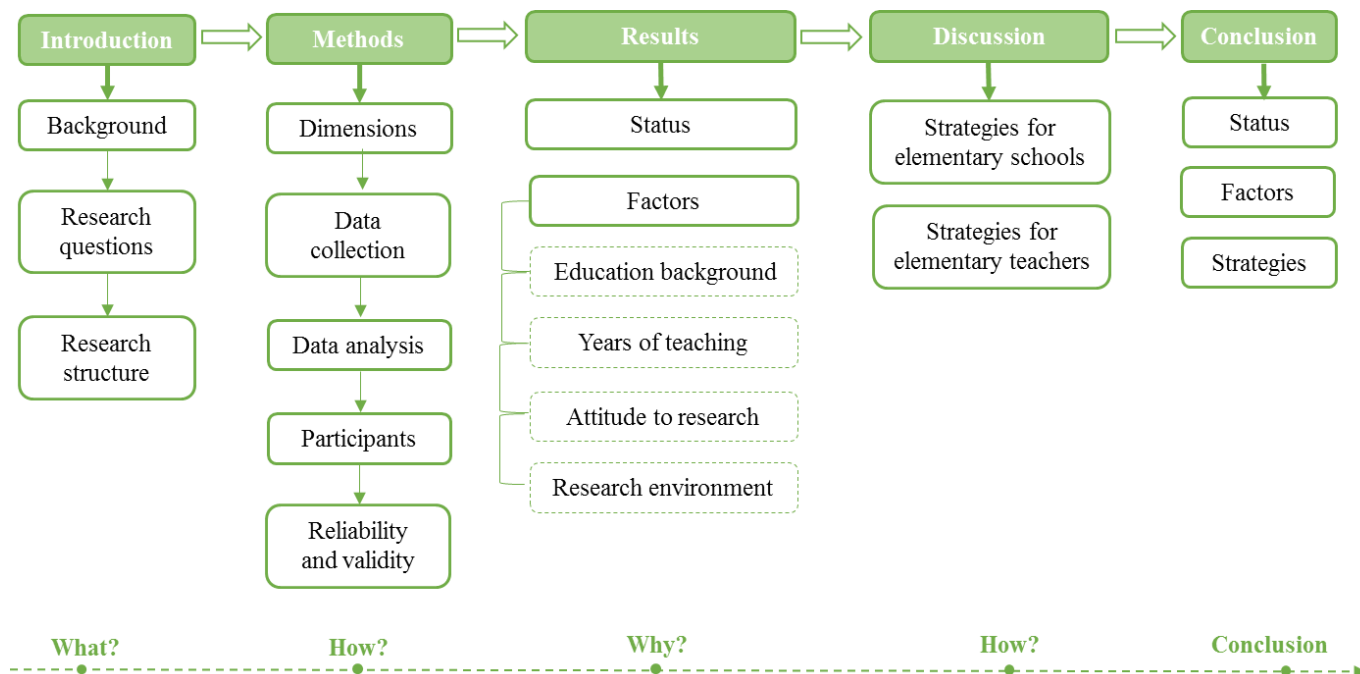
Introduction

Background

Research questions

Research structure

Methods

Dimensions

Data collection

Data analysis

Participants

Reliability and validity

Results

Status

Factors

Education background

Years of teaching

Attitude to research

Research environment

Discussion

Strategies for elementary schools

Strategies for elementary teachers

Conclusion

Status

Factors

Strategies

What?

How?

Why?

How?

Conclusion